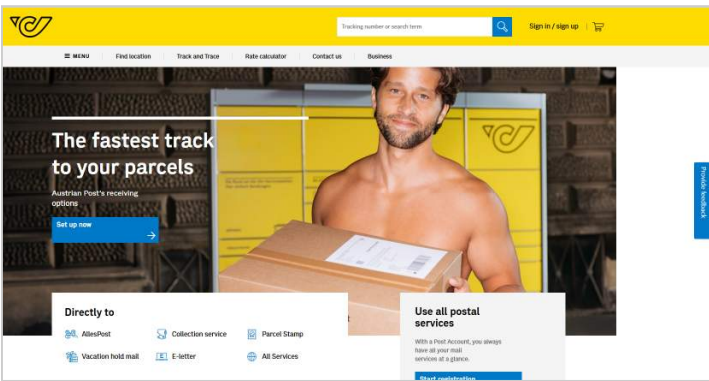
Tracking number or search term

Sign in / sign up

MENU Find location Track and Trace Rate calculator Contact us Business

The fastest track to your parcels

Austrian Post's receiving options

Set up now

Provide feedback

Directly to

AllesPost

Collection service

Parcel Stamp

Vacation hold mail

E-letter

All Services

Use all postal services

With a Post Account, you always have all your mail services at a glance.

Start registration